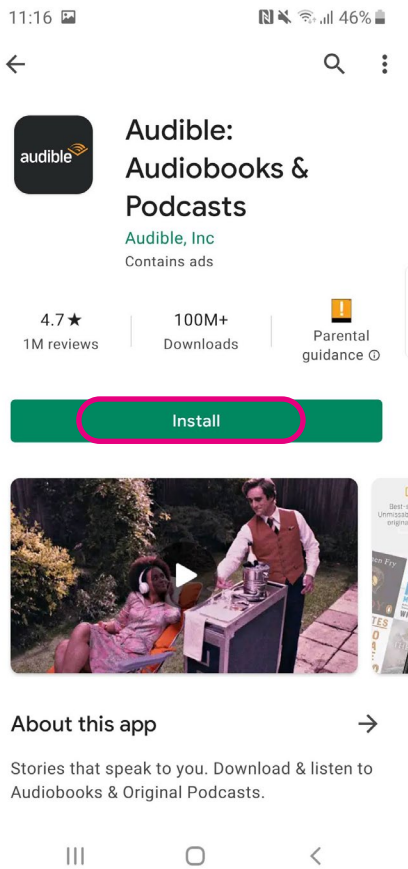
11:16

46%

audible

Audible: Audiobooks & Podcasts

Audible, Inc

Contains ads

4.7★
1M reviews

100M+
Downloads

Parental guidance ⓘ

Install

Best-s
Unmissab
origin

en Fry

TES

About this app

Stories that speak to you. Download & listen to Audiobooks & Original Podcasts.